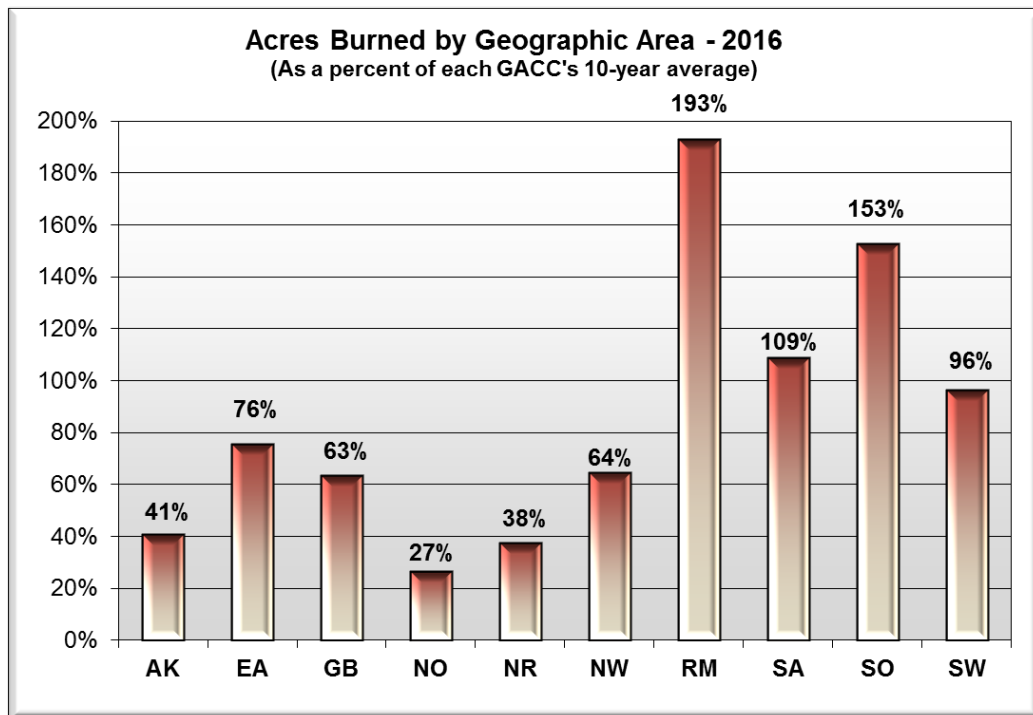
Acres Burned by Geographic Area - 2016
(As a percent of each GACC's 10-year average)

200%
180%
160%
140%
120%
100%
80%
60%
40%
20%
0%

41%
76%
63%
27%
38%
64%
193%
109%
153%
96%

AK
EA
GB
NO
NR
NW
RM
SA
SO
SW